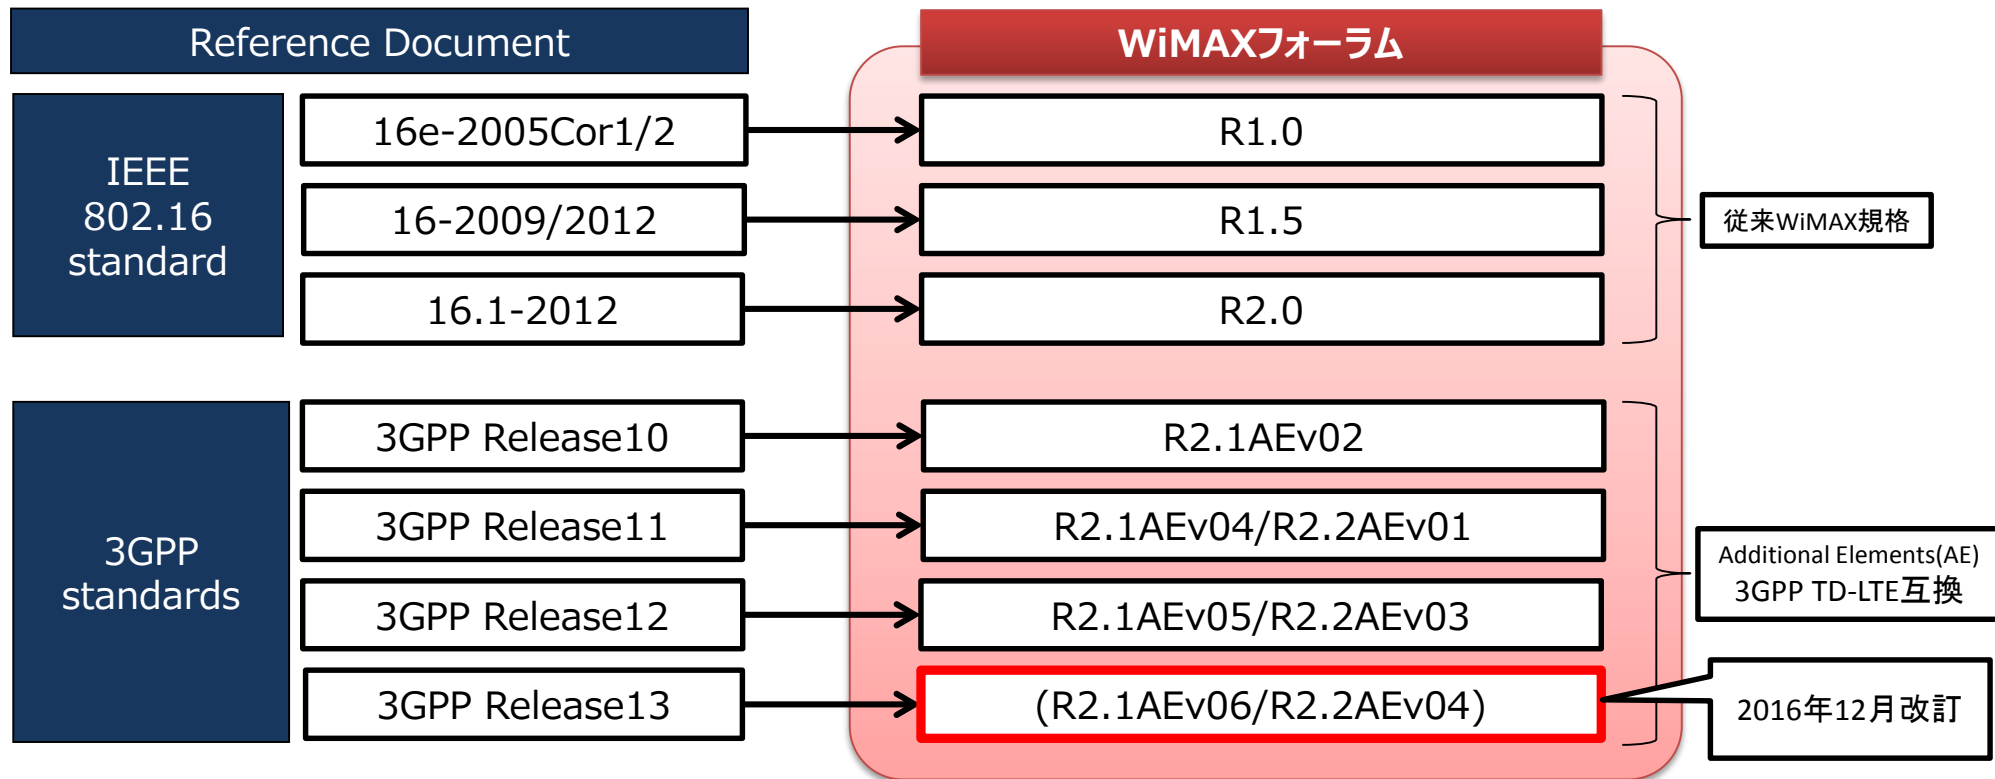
Reference Document

WiMAXフォーラム

IEEE 802.16 standard

16e-2005Cor1/2

R1.0

16-2009/2012

R1.5

従来WiMAX規格

16.1-2012

R2.0

3GPP standards

3GPP Release10

R2.1AEv02

3GPP Release11

R2.1AEv04/R2.2AEv01

Additional Elements(AE) 3GPP TD-LTE互換

3GPP Release12

R2.1AEv05/R2.2AEv03

3GPP Release13

(R2.1AEv06/R2.2AEv04)

2016年12月改訂